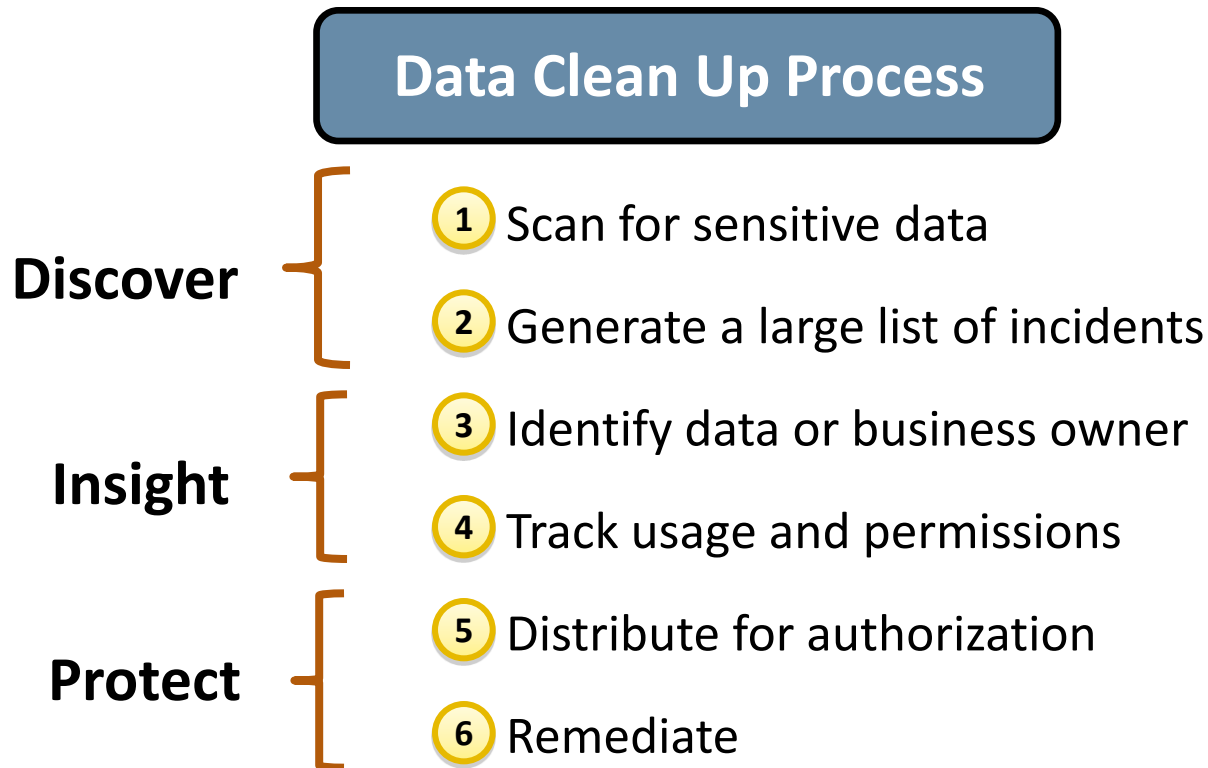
Data Clean Up Process

Discover
1 Scan for sensitive data
2 Generate a large list of incidents

Insight
3 Identify data or business owner
4 Track usage and permissions

Protect
5 Distribute for authorization
6 Remediate